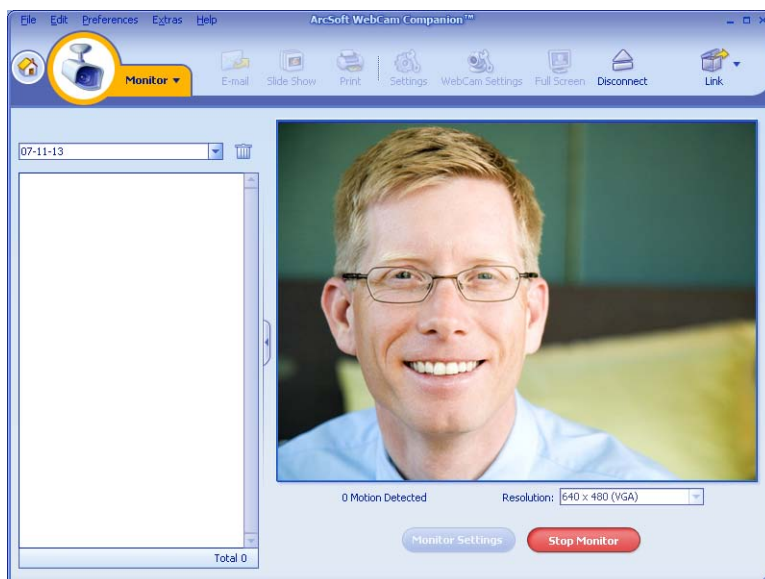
File Edit Preferences Extras Help

ArcSoft WebCam Companion™

Monitor ▾

E-mail Slide Show Print Settings WebCam Settings Full Screen Disconnect Link

07-11-13

Total 0

0 Motion Detected

Resolution: 640 x 480 (VGA)

Monitor Settings

Stop Monitor